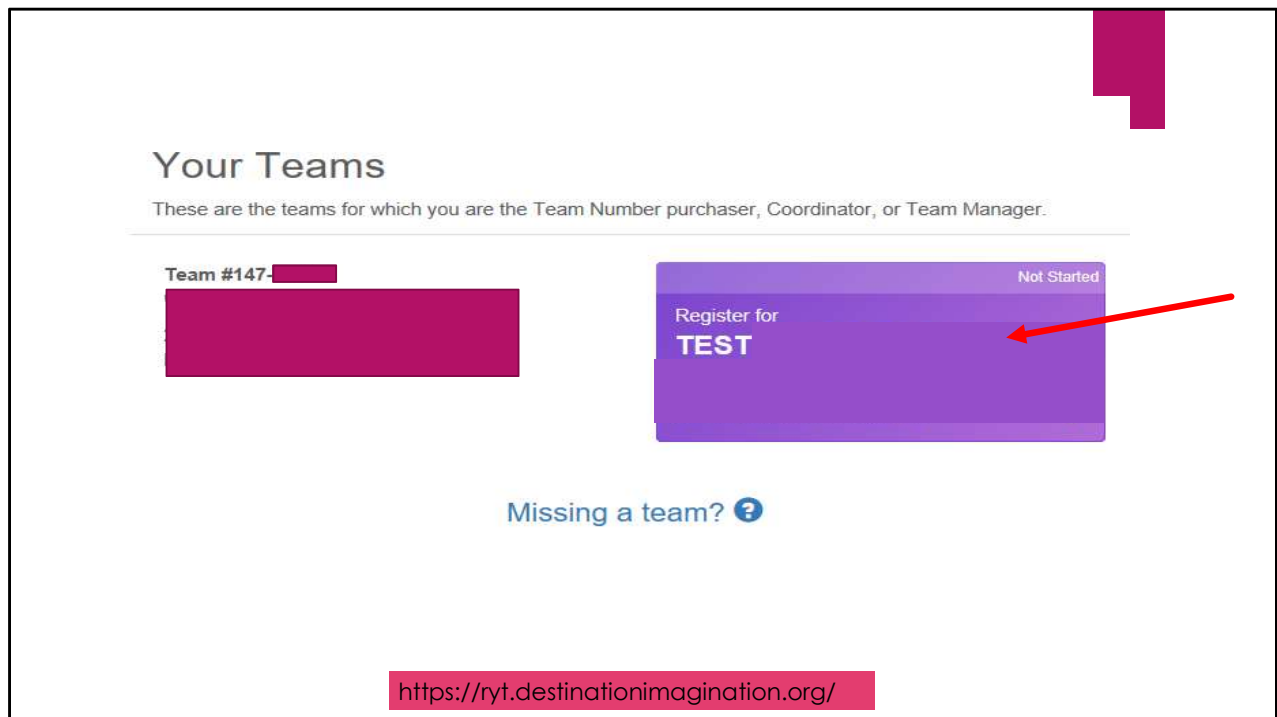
Your Teams

These are the teams for which you are the Team Number purchaser, Coordinator, or Team Manager.

Team #147-

Not Started

Register for

TEST

Missing a team?

https://ryt.destinationimagination.org/